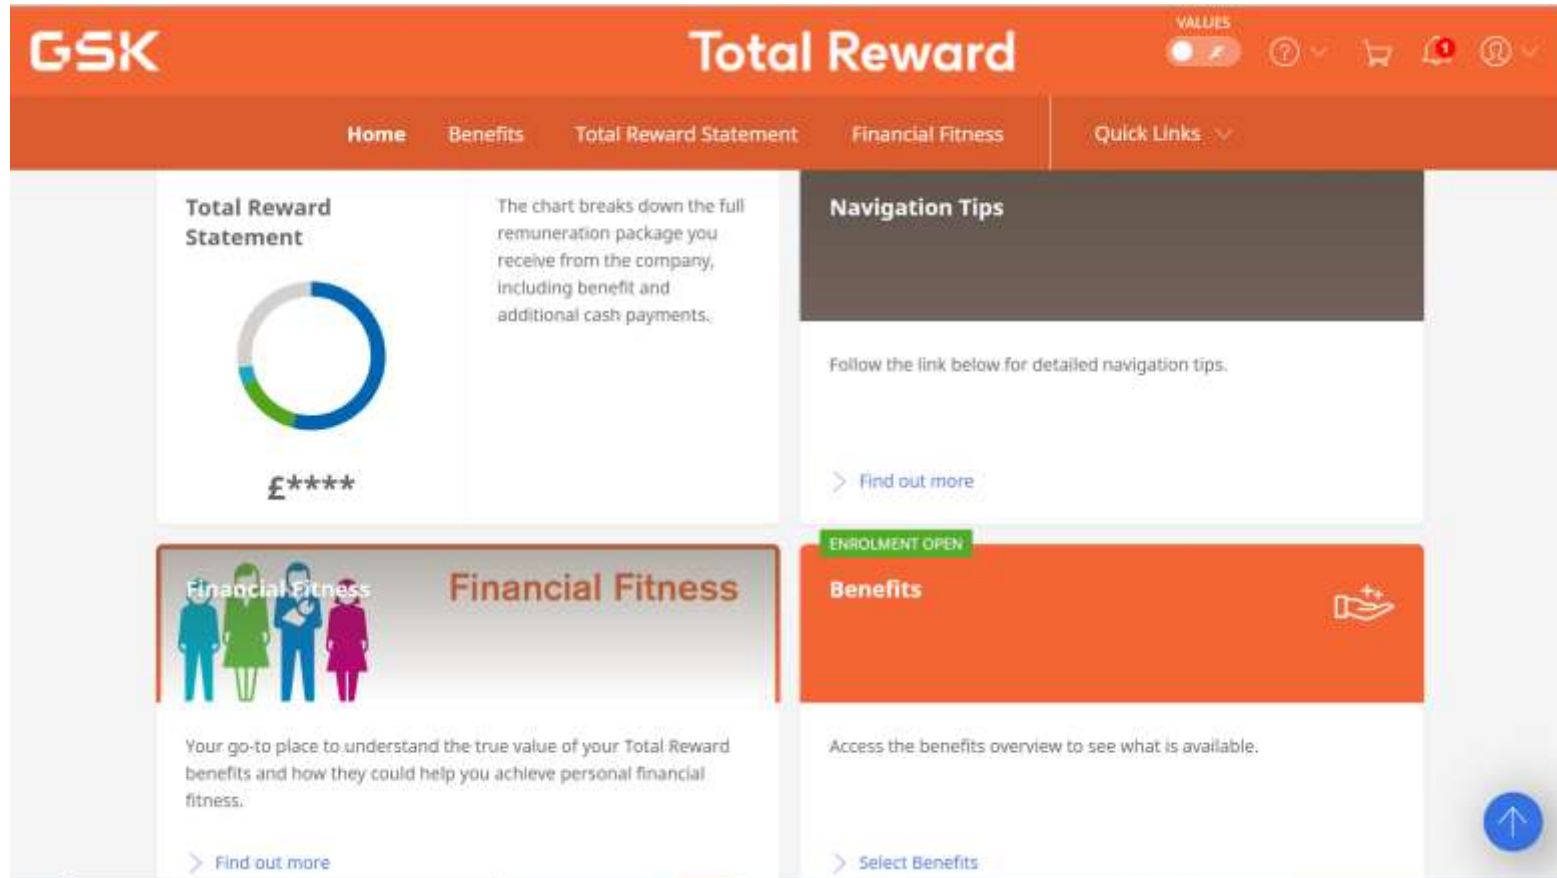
GSK

Total Reward

VALUES

1

Home Benefits Total Reward Statement Financial Fitness Quick Links

Total Reward Statement

The chart breaks down the full remuneration package you receive from the company, including benefit and additional cash payments.

£****

Navigation Tips

Follow the link below for detailed navigation tips.

Find out more

Financial Fitness

Financial Fitness

Your go-to place to understand the true value of your Total Reward benefits and how they could help you achieve personal financial fitness.

Find out more

ENROLMENT OPEN

Benefits

Access the benefits overview to see what is available.

Select Benefits